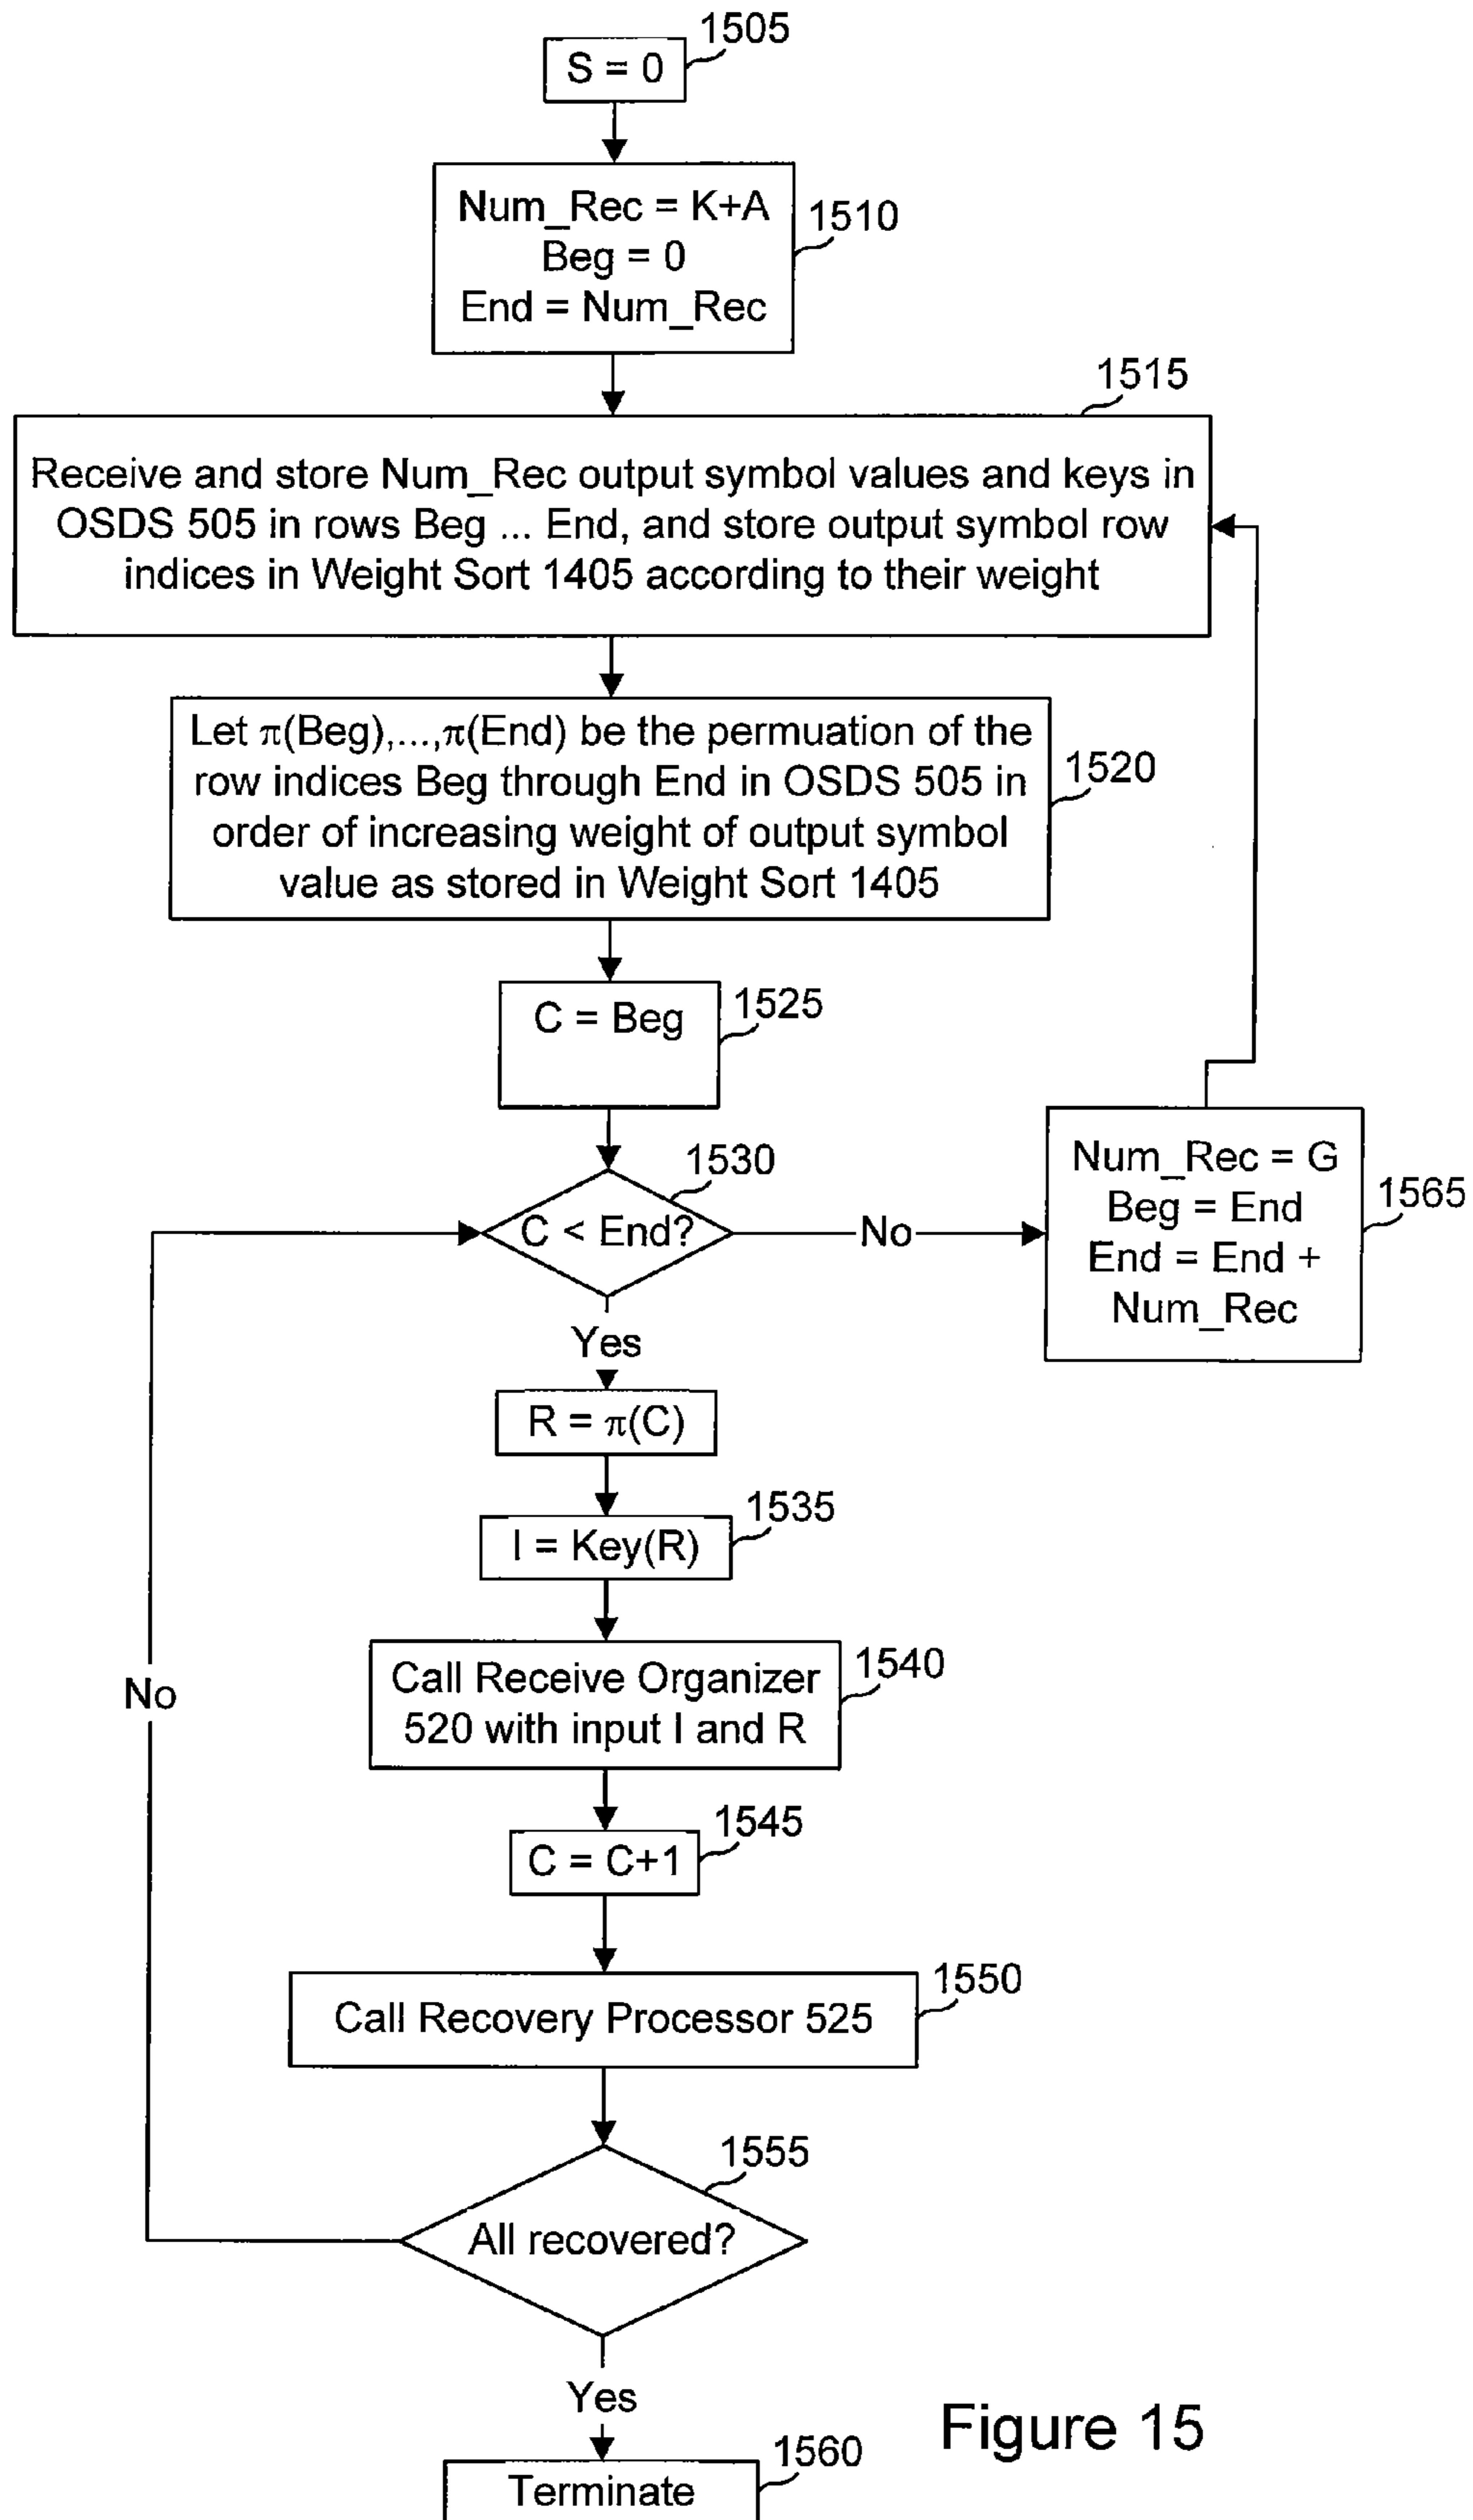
S = 0

1505

Num_Rec = K+A
Beg = 0
End = Num_Rec

1510

1515

Receive and store Num_Rec output symbol values and keys in OSDS 505 in rows Beg ... End, and store output symbol row indices in Weight Sort 1405 according to their weight

Let $\pi$(Beg),...,$\pi$(End) be the permuation of the row indices Beg through End in OSDS 505 in order of increasing weight of output symbol value as stored in Weight Sort 1405

1520

C = Beg

1525

1530

C < End?

No

Num_Rec = G
Beg = End
End = End + Num_Rec

1565

Yes

R = $\pi$(C)

I = Key(R)

1535

No

Call Receive Organizer 520 with input I and R

1540

C = C+1

1545

Call Recovery Processor 525

1550

1555

All recovered?

Yes

Figure 15

Terminate

1560